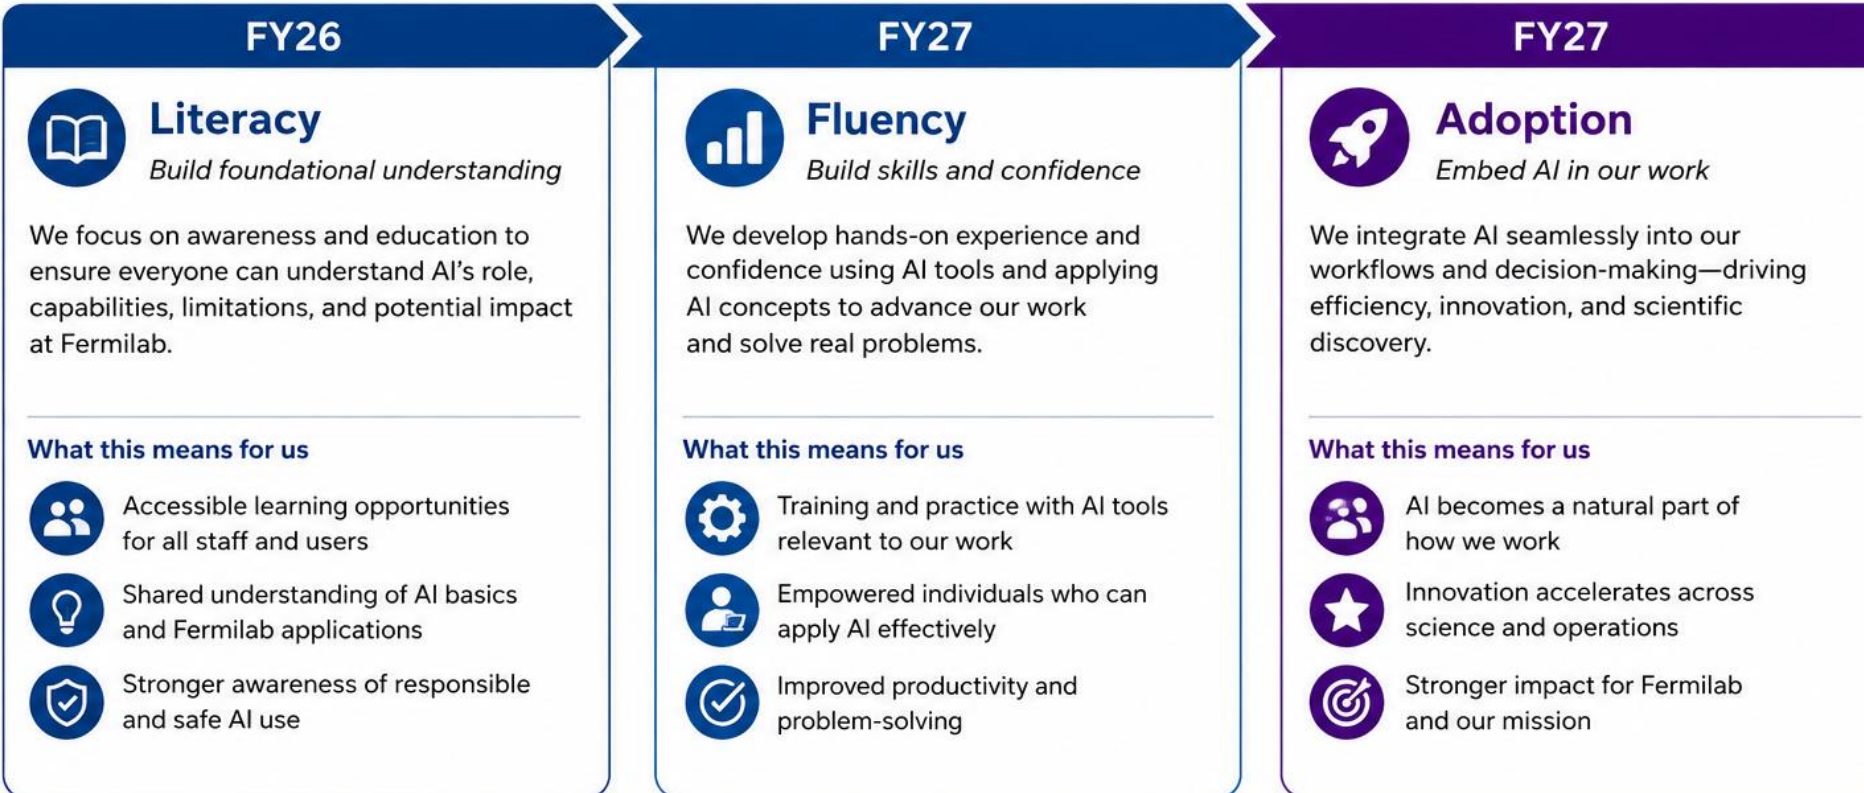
FY26

Literacy
Build foundational understanding

We focus on awareness and education to ensure everyone can understand AI's role, capabilities, limitations, and potential impact at Fermilab.

What this means for us

Accessible learning opportunities for all staff and users

Shared understanding of AI basics and Fermilab applications

Stronger awareness of responsible and safe AI use

FY27

Fluency
Build skills and confidence

We develop hands-on experience and confidence using AI tools and applying AI concepts to advance our work and solve real problems.

What this means for us

Training and practice with AI tools relevant to our work

Empowered individuals who can apply AI effectively

Improved productivity and problem-solving

FY27

Adoption
Embed AI in our work

We integrate AI seamlessly into our workflows and decision-making—driving efficiency, innovation, and scientific discovery.

What this means for us

AI becomes a natural part of how we work

Innovation accelerates across science and operations

Stronger impact for Fermilab and our mission